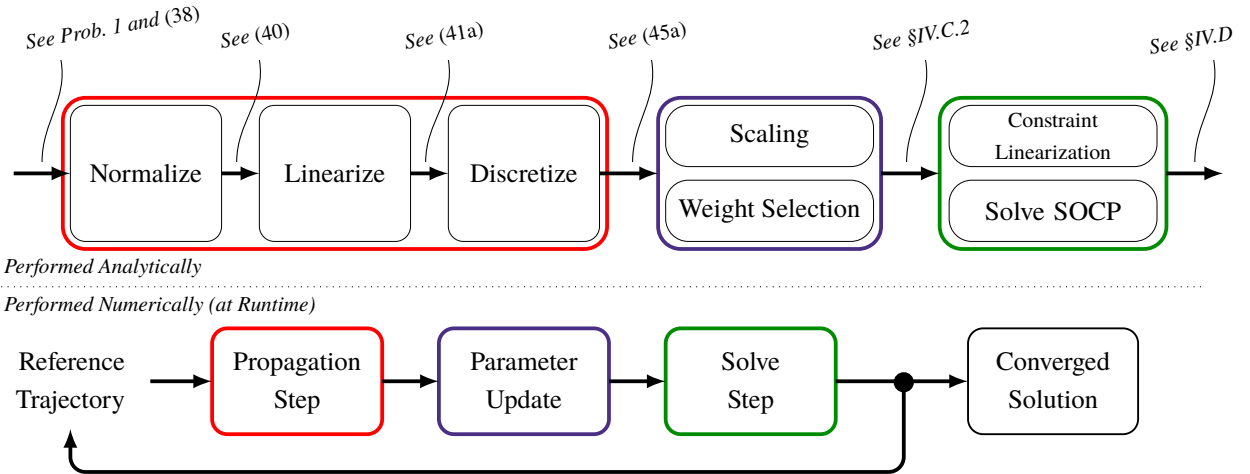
See Prob. 1 and (38)

See (40)

See (41a)

See (45a)

See §IV.C.2

See §IV.D

Normalize

Linearize

Discretize

Scaling

Weight Selection

Constraint Linearization

Solve SOCP

Performed Analytically

Performed Numerically (at Runtime)

Reference Trajectory

Propagation Step

Parameter Update

Solve Step

Converged Solution